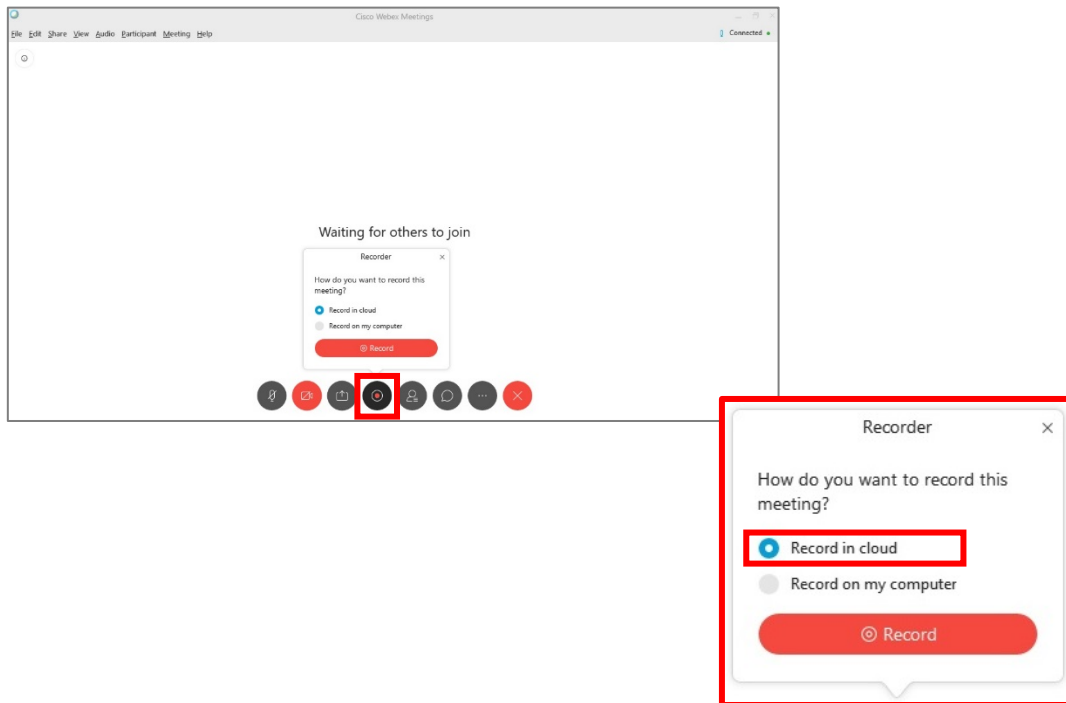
Cisco Webex Meetings

File Edit Share View Audio Participant Meeting Help

Connected

Waiting for others to join

Recorder

How do you want to record this meeting?

Record in cloud

Record on my computer

Record

Recorder

How do you want to record this meeting?

Record in cloud

Record on my computer

Record